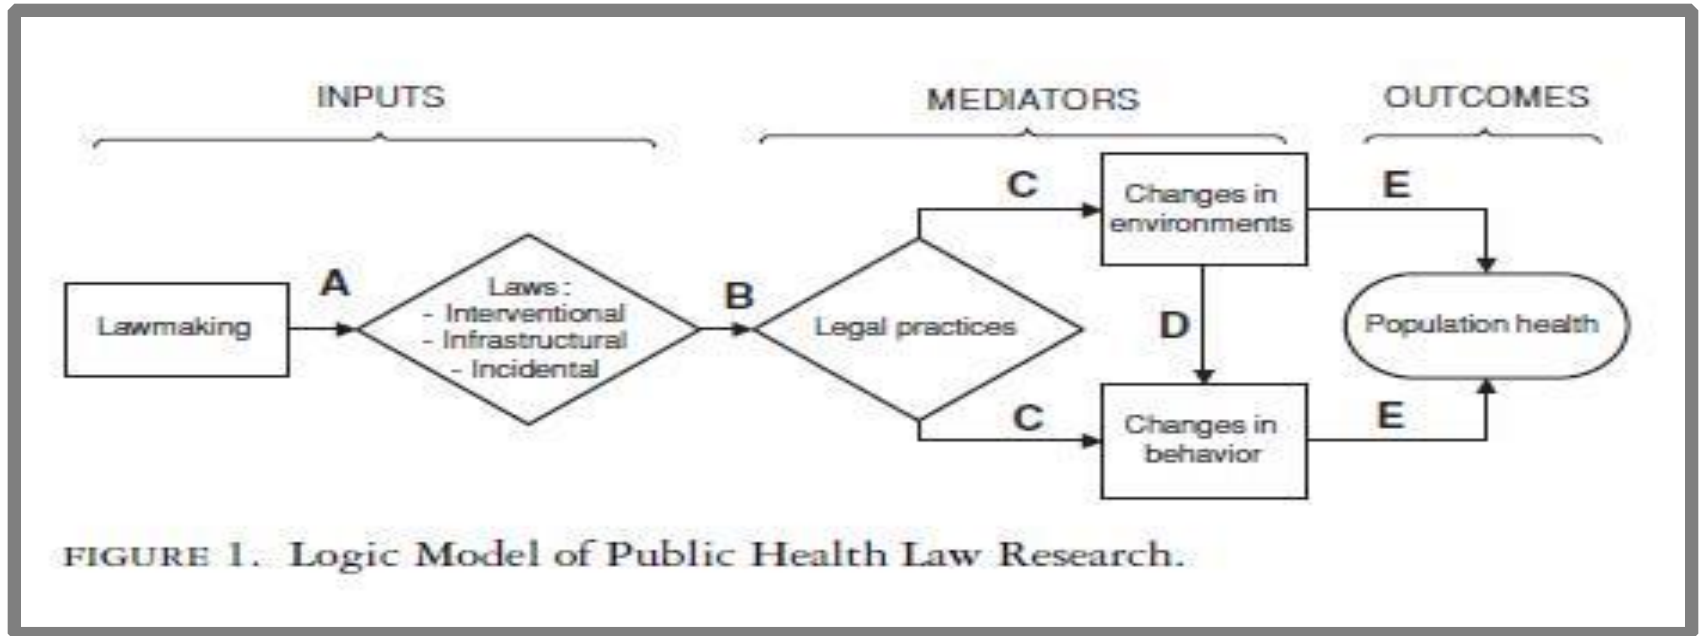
INPUTS

MEDIATORS

OUTCOMES

Lawmaking

A

Laws :
- Interventional
- Infrastructural
- Incidental

B

Legal practices

C

Changes in environments

D

C

Changes in behavior

E

E

Population health

FIGURE 1. Logic Model of Public Health Law Research.